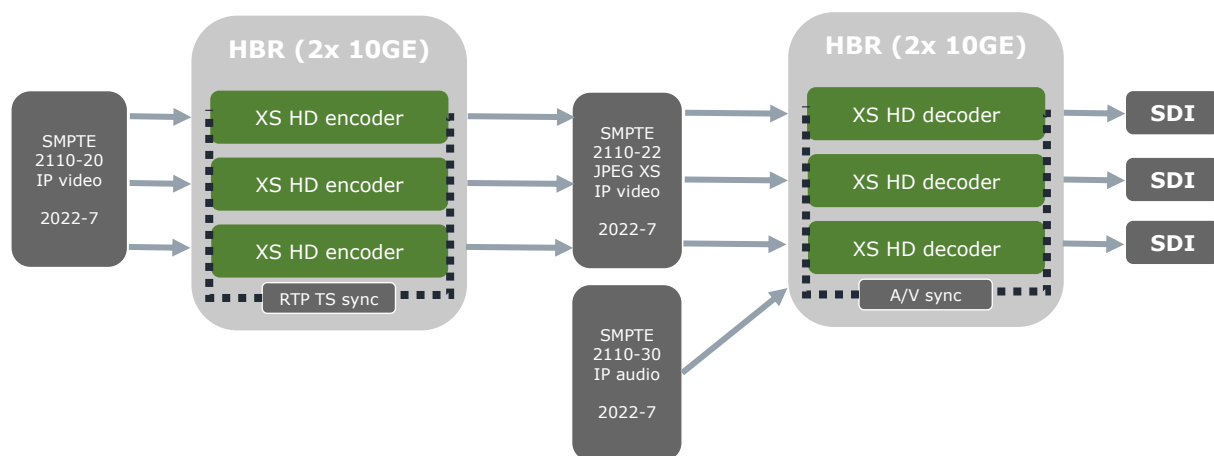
SMPTE
2110-20
IP video

2022-7

HBR (2x 10GE)

XS HD encoder

XS HD encoder

XS HD encoder

RTP TS sync

SMPTE
2110-22
JPEG XS
IP video

2022-7

SMPTE
2110-30
IP audio

2022-7

HBR (2x 10GE)

XS HD decoder

XS HD decoder

XS HD decoder

A/V sync

SDI

SDI

SDI